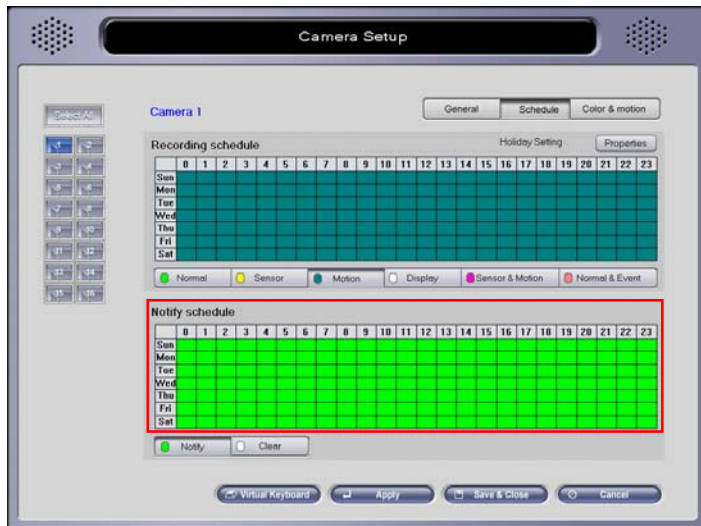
Camera Setup

Select All

1 2
3 4
5 6
7 8
9 10
11 12
13 14
15 16

Camera 1

General Schedule Color & motion

Recording schedule

Holiday Setting Properties

| | 0 | 1 | 2 | 3 | 4 | 5 | 6 | 7 | 8 | 9 | 10 | 11 | 12 | 13 | 14 | 15 | 16 | 17 | 18 | 19 | 20 | 21 | 22 | 23 |
|---|---|---|---|---|---|---|---|---|---|---|---|---|---|---|---|---|---|---|---|---|---|---|---|---|
| Sun | | | | | | | | | | | | | | | | | | | | | | | | |
| Mon | | | | | | | | | | | | | | | | | | | | | | | | |
| Tue | | | | | | | | | | | | | | | | | | | | | | | | |
| Wed | | | | | | | | | | | | | | | | | | | | | | | | |
| Thu | | | | | | | | | | | | | | | | | | | | | | | | |
| Fri | | | | | | | | | | | | | | | | | | | | | | | | |
| Sat | | | | | | | | | | | | | | | | | | | | | | | | |

Normal Sensor Motion Display Sensor & Motion Normal & Event

Notify schedule

| | 0 | 1 | 2 | 3 | 4 | 5 | 6 | 7 | 8 | 9 | 10 | 11 | 12 | 13 | 14 | 15 | 16 | 17 | 18 | 19 | 20 | 21 | 22 | 23 |
|---|---|---|---|---|---|---|---|---|---|---|---|---|---|---|---|---|---|---|---|---|---|---|---|---|
| Sun | | | | | | | | | | | | | | | | | | | | | | | | |
| Mon | | | | | | | | | | | | | | | | | | | | | | | | |
| Tue | | | | | | | | | | | | | | | | | | | | | | | | |
| Wed | | | | | | | | | | | | | | | | | | | | | | | | |
| Thu | | | | | | | | | | | | | | | | | | | | | | | | |
| Fri | | | | | | | | | | | | | | | | | | | | | | | | |
| Sat | | | | | | | | | | | | | | | | | | | | | | | | |

Notify Clear

Virtual Keyboard Apply Save & Close Cancel